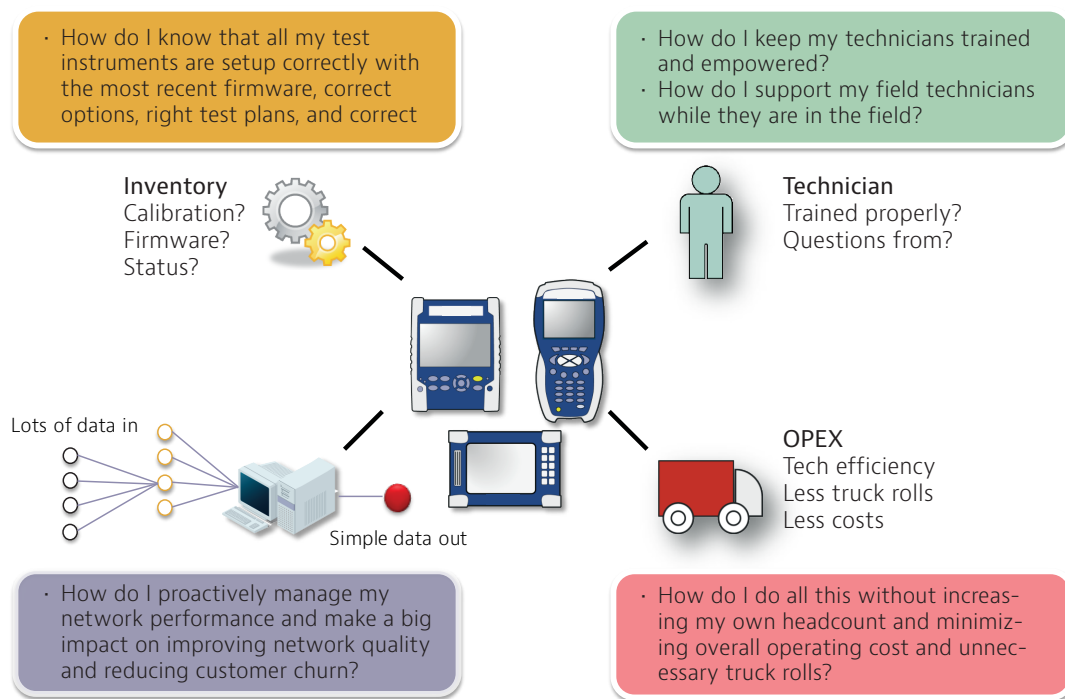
· How do I know that all my test instruments are setup correctly with the most recent firmware, correct options, right test plans, and correct

· How do I keep my technicians trained and empowered?
· How do I support my field technicians while they are in the field?

Inventory
Calibration?
Firmware?
Status?

Technician
Trained properly?
Questions from?

Lots of data in

Simple data out

OPEX
Tech efficiency
Less truck rolls
Less costs

· How do I proactively manage my network performance and make a big impact on improving network quality and reducing customer churn?

· How do I do all this without increasing my own headcount and minimizing overall operating cost and unnecessary truck rolls?